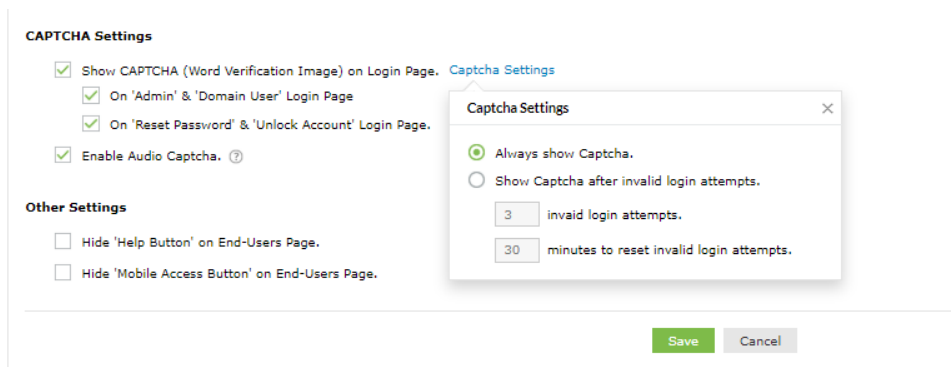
CAPTCHA Settings

Show CAPTCHA (Word Verification Image) on Login Page. Captcha Settings

On 'Admin' & 'Domain User' Login Page

On 'Reset Password' & 'Unlock Account' Login Page.

Enable Audio Captcha. ?

Other Settings

Hide 'Help Button' on End-Users Page.

Hide 'Mobile Access Button' on End-Users Page.

Captcha Settings ×

Always show Captcha.

Show Captcha after invalid login attempts.

3 invaid login attempts.

30 minutes to reset invalid login attempts.

Save Cancel